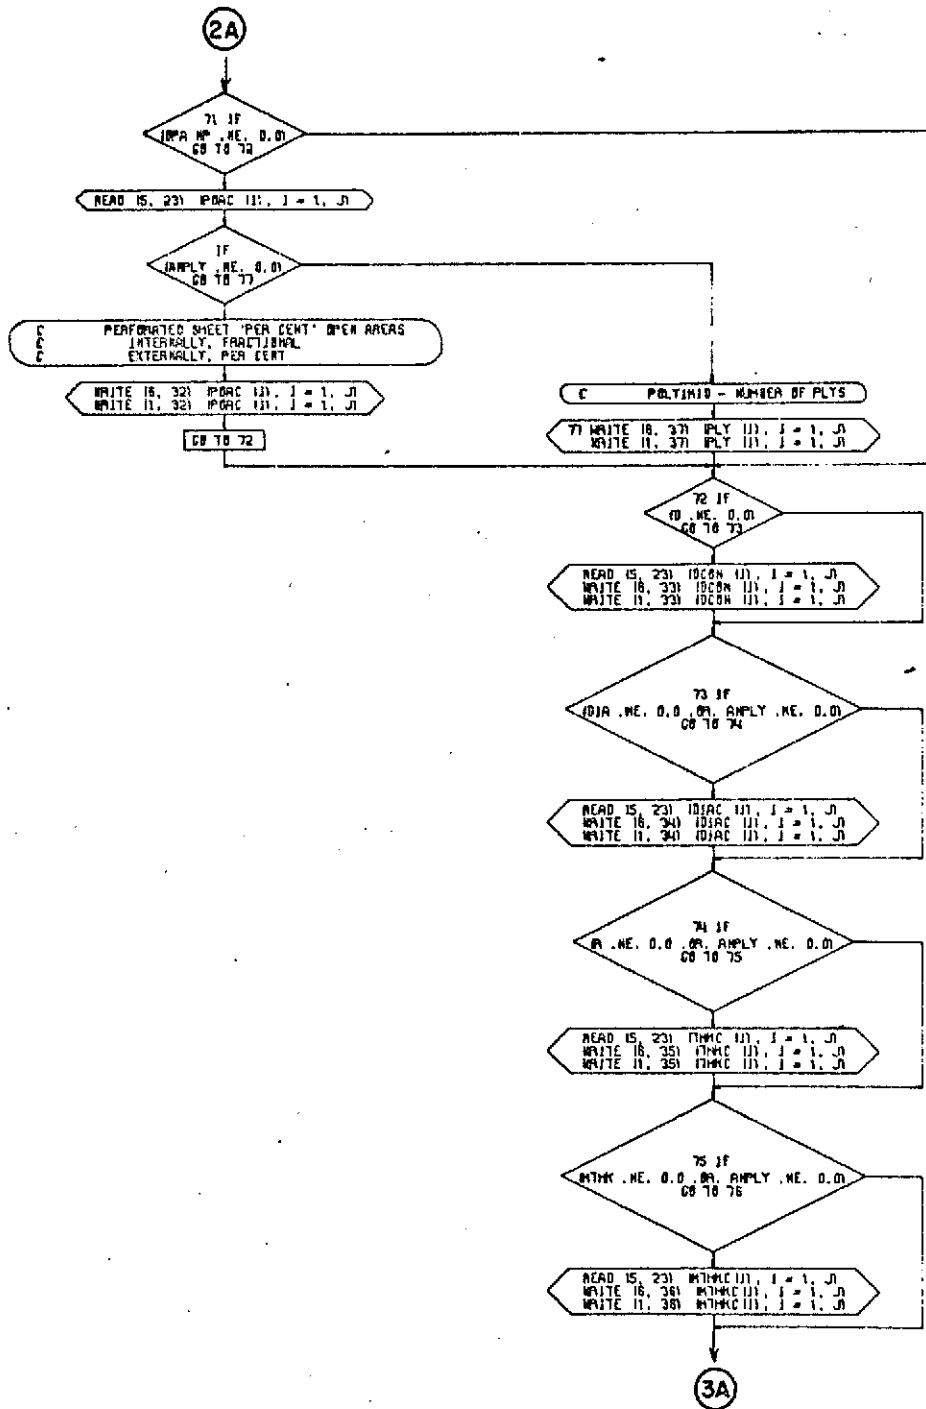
2A

71 IF (BPA NP .NE. 0.0) GO TO 72

READ (5, 23) (PORC (I), I = 1, J)

IF (ANPLY .NE. 0.0) GO TO 77

C PERFORATED SHEET 'PER CENT' OPEN AREAS
C INTERNALLY, FRACTIONAL
C EXTERNALLY, PER CENT

WRITE (6, 32) (PORC (I), I = 1, J)
WRITE (1, 32) (PORC (I), I = 1, J)

GO TO 72

C POLYMID - NUMBER OF PLYS

77 WRITE (6, 37) (PLY (I), I = 1, J)
WRITE (1, 37) (PLY (I), I = 1, J)

72 IF (D .NE. 0.0) GO TO 73

READ (5, 23) (DCON (I), I = 1, J)
WRITE (6, 33) (DCON (I), I = 1, J)
WRITE (1, 33) (DCON (I), I = 1, J)

73 IF (DIA .NE. 0.0 .OR. ANPLY .NE. 0.0) GO TO 74

READ (5, 23) (DIAC (I), I = 1, J)
WRITE (6, 34) (DIAC (I), I = 1, J)
WRITE (1, 34) (DIAC (I), I = 1, J)

74 IF (R .NE. 0.0 .OR. ANPLY .NE. 0.0) GO TO 75

READ (5, 23) (THKC (I), I = 1, J)
WRITE (6, 35) (THKC (I), I = 1, J)
WRITE (1, 35) (THKC (I), I = 1, J)

75 IF (WTHK .NE. 0.0 .OR. ANPLY .NE. 0.0) GO TO 76

READ (5, 23) (WTHKC (I), I = 1, J)
WRITE (6, 36) (WTHKC (I), I = 1, J)
WRITE (1, 36) (WTHKC (I), I = 1, J)

3A